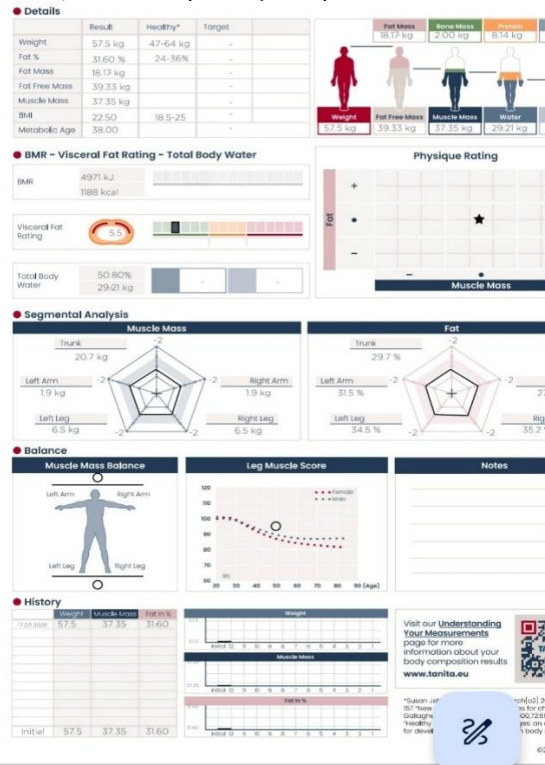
Details

|  | Result | Healthy* | Target |
|---|---|---|---|
| Weight | 57.5 kg | 47-64 kg | - |
| Fat % | 31.60 % | 24-36% | - |
| Fat Mass | 18.17 kg |  | - |
| Fat Free Mass | 39.33 kg |  | - |
| Muscle Mass | 37.35 kg |  | - |
| BMI | 22.50 | 18.5-25 | - |
| Metabolic Age | 38.00 |  | - |

Fat Mass 18.17 kg
Bone Mass 2.00 kg
Protein 8.14 kg

Weight 57.5 kg
Fat Free Mass 39.33 kg
Muscle Mass 37.35 kg
Water 29.21 kg

BMR - Visceral Fat Rating - Total Body Water

BMR 4971 kJ 1188 kcal

Visceral Fat Rating 5.5

Total Body Water 50.80% 29.21 kg

Physique Rating

Fat + • -
Muscle Mass - •

Segmental Analysis

Muscle Mass
Trunk 20.7 kg
Left Arm 1.9 kg
Right Arm 1.9 kg
Left Leg 6.5 kg
Right Leg 6.5 kg
-2 -2 -2 -2 -2

Fat
Trunk 29.7 %
Left Arm 31.5 %
Left Leg 34.5 %
Rig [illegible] 35.2
-2 -2 -2 -2

Balance

Muscle Mass Balance
Left Arm Right Arm
Left Leg Right Leg

Leg Muscle Score
120 110 100 90 80 70 60
Female Male
20 30 40 50 60 70 80 90 (Age)

Notes

History

|  | Weight | Muscle Mass | Fat in % |
|---|---|---|---|
| 17.02.2026 | 57.5 | 37.35 | 31.60 |
| Initial | 57.5 | 37.35 | 31.60 |

Weight
Muscle Mass
Fat in %
Initial

Visit our Understanding Your Measurements page for more information about your body composition results www.tanita.eu

*Susan Jeb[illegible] 15? "New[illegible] Gallaghe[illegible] "Healthy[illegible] for devel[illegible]
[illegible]rch(o2) 3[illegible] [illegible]s for ch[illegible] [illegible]00;72:6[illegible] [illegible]es: an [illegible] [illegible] body